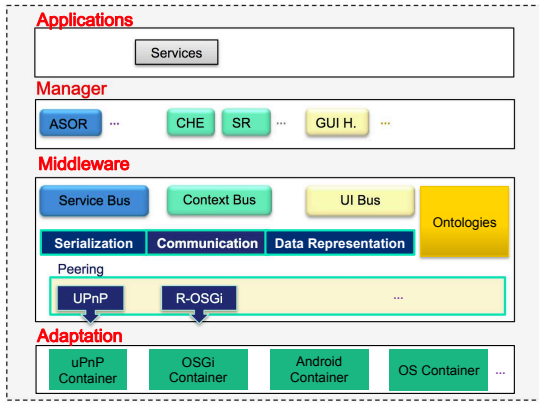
Applications

Services

Manager

ASOR ··· CHE SR ··· GUI H. ···

Middleware

Service Bus

Context Bus

UI Bus

Ontologies

Serialization

Communication

Data Representation

Peering

UPnP

R-OSGi

···

Adaptation

uPnP Container

OSGi Container

Android Container

OS Container

···